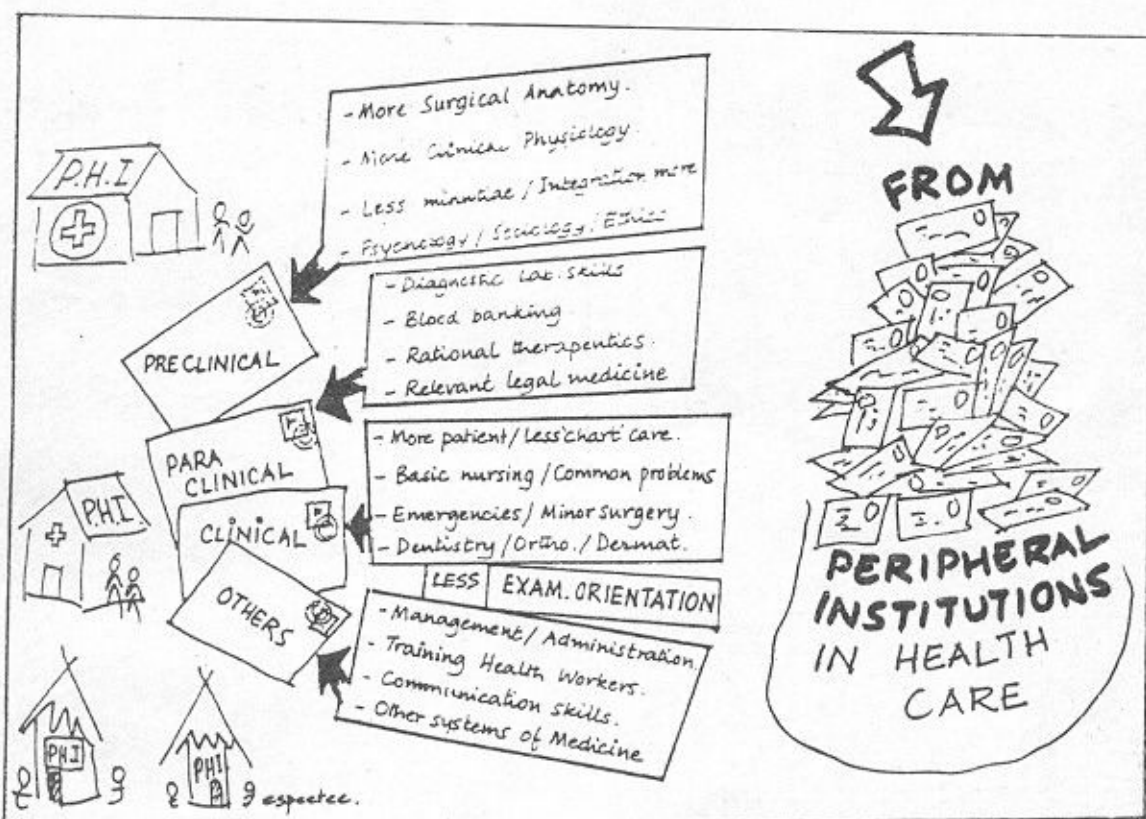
P.H.I

- More Surgical Anatomy.
- More Clinical Physiology
- Less minutiae / Integration more
- Psychology / Sociology / Ethics

- Diagnostic Lab. skills
- Blood banking
- Rational therapeutics
- Relevant legal medicine

PRECLINICAL

PARA CLINICAL

- More patient / Less 'chart' care.
- Basic nursing / Common problems
- Emergencies / Minor surgery.
- Dentistry / Ortho. / Dermat.

P.H.I.

CLINICAL

OTHERS

LESS EXAM. ORIENTATION

- Management / Administration.
- Training Health Workers.
- Communication skills.
- Other systems of Medicine

PHI

PHI

espectee.

FROM

PERIPHERAL INSTITUTIONS IN HEALTH CARE